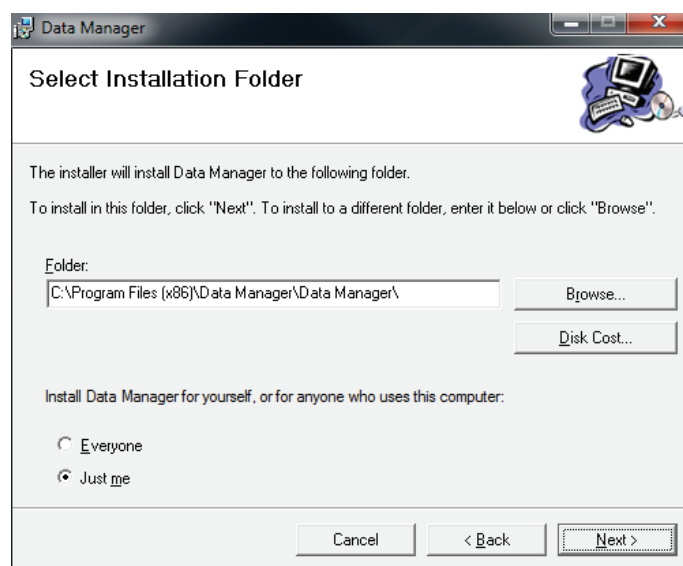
Data Manager

Select Installation Folder

The installer will install Data Manager to the following folder.

To install in this folder, click "Next". To install to a different folder, enter it below or click "Browse".

Folder:

C:\Program Files (x86)\Data Manager\Data Manager\

Browse...

Disk Cost...

Install Data Manager for yourself, or for anyone who uses this computer:

Everyone

Just me

Cancel

< Back

Next >